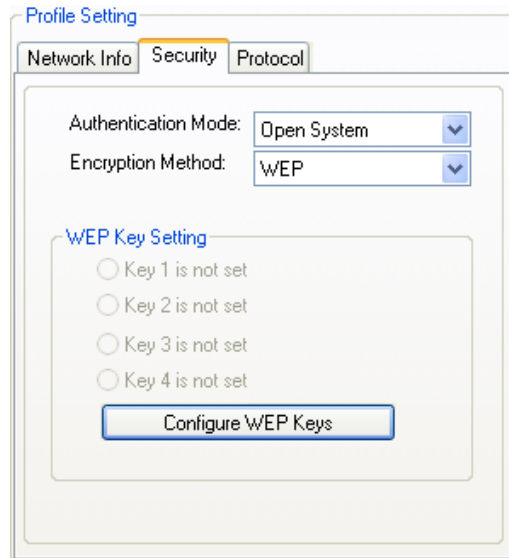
Profile Setting

Network Info | Security | Protocol

Authentication Mode: Open System
Encryption Method: WEP

WEP Key Setting
Key 1 is not set
Key 2 is not set
Key 3 is not set
Key 4 is not set

Configure WEP Keys